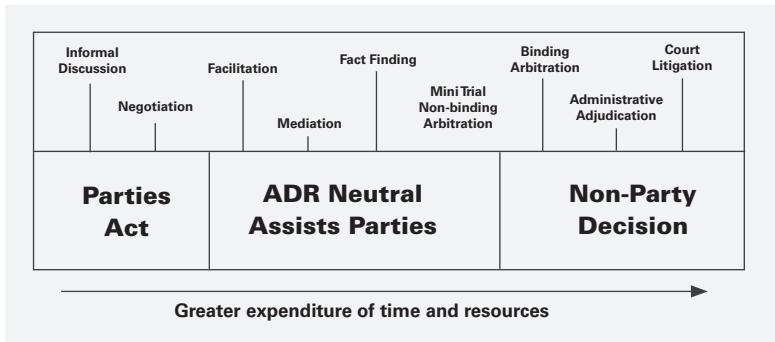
Informal Discussion

Negotiation

Facilitation

Mediation

Fact Finding

Mini Trial Non-binding Arbitration

Binding Arbitration

Administrative Adjudication

Court Litigation

Parties Act

ADR Neutral Assists Parties

Non-Party Decision

Greater expenditure of time and resources